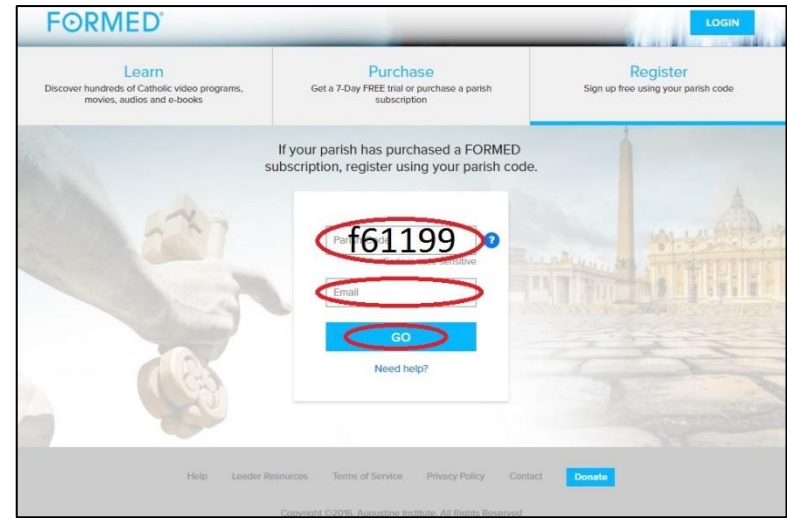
FORMED

LOGIN

Learn
Discover hundreds of Catholic video programs, movies, audios and e-books

Purchase
Get a 7-Day FREE trial or purchase a parish subscription

Register
Sign up free using your parish code

If your parish has purchased a FORMED subscription, register using your parish code.

Pari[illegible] f61199
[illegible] sensitive

Email

GO

Need help?

Help Leader Resources Terms of Service Privacy Policy Contact Donate

Copyright ©2016. Augustine Institute. All Rights Reserved